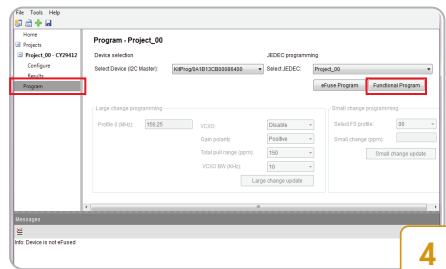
File Tools Help

Home
Projects
Project_00 - CY29412
Configure
Results
Program

Program - Project_00

Device selection
Select Device (I2C Master): KitProg/0A1B13CB00086400

JEDEC programming
Select JEDEC: Project_00

eFuse Program
Functional Program

Large change programming
Profile 0 (MHz): 156.25
VCXO: Disable
Gain polarity: Positive
Total pull range (ppm): 150
VCXO BW (KHz): 10
Large change update

Small change programming
Select FS profile: 00
Small change (ppm):
Small change update

Messages

Info: Device is not eFused

4